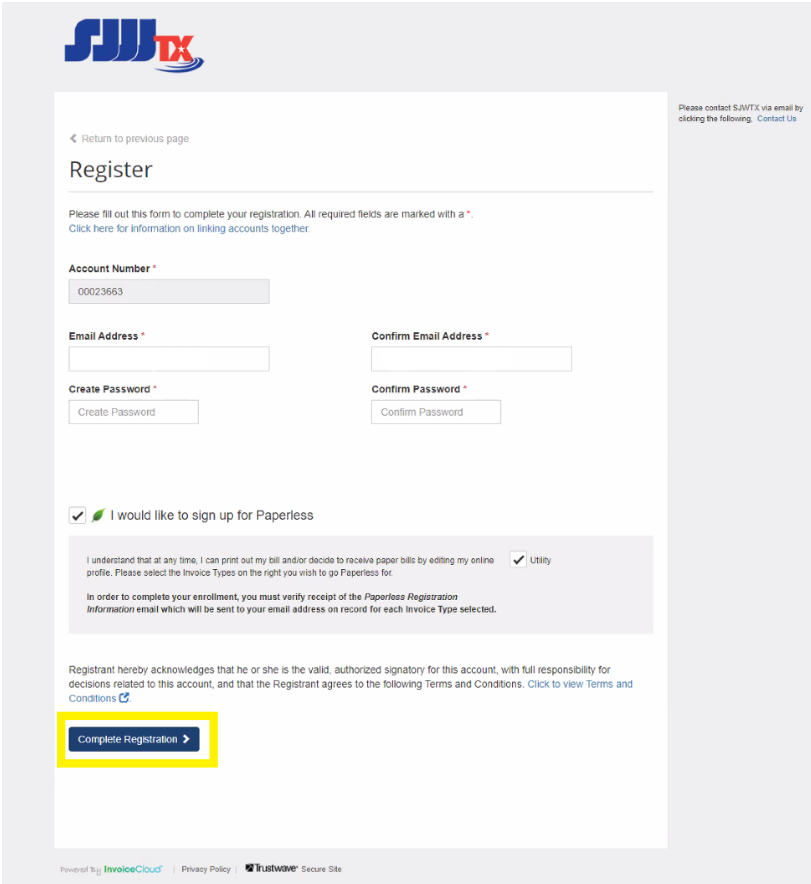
SJWTX

Please contact SJWTX via email by clicking the following, Contact Us

< Return to previous page

Register

Please fill out this form to complete your registration. All required fields are marked with a *.
Click here for information on linking accounts together.

Account Number *
00023663

Email Address *

Confirm Email Address *

Create Password *
Create Password

Confirm Password *
Confirm Password

I would like to sign up for Paperless

I understand that at any time, I can print out my bill and/or decide to receive paper bills by editing my online profile. Please select the Invoice Types on the right you wish to go Paperless for.

Utility

In order to complete your enrollment, you must verify receipt of the Paperless Registration Information email which will be sent to your email address on record for each Invoice Type selected.

Registrant hereby acknowledges that he or she is the valid, authorized signatory for this account, with full responsibility for decisions related to this account, and that the Registrant agrees to the following Terms and Conditions. Click to view Terms and Conditions.

Complete Registration >

Powered by InvoiceCloud | Privacy Policy | Trustwave Secure Site